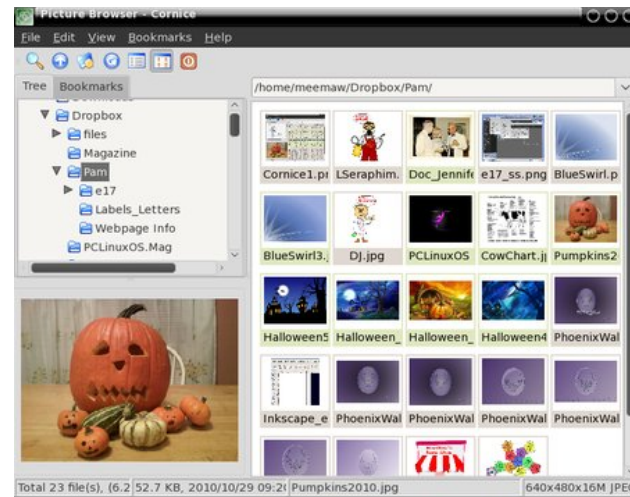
Picture Browser - Cornice

File Edit View Bookmarks Help

Tree Bookmarks

/home/meemaw/Dropbox/Pam/

Dropbox
files
Magazine
Pam
e17
Labels_Letters
Webpage Info
PCLinuxOS.Mag

Cornice1.p LSeraphim. Doc_Jennife e17_ss.png BlueSwirl.p
BlueSwirl3. DJ.jpg PCLinuxOS CowChart.j Pumpkins2
Halloween5 Halloween_ Halloween_ Halloween4 PhoenixWal
Inkscape_e PhoenixWal PhoenixWal PhoenixWal PhoenixWal

Total 23 file(s), (6.2 52.7 KB, 2010/10/29 09:2 Pumpkins2010.jpg 640x480x16M JPE